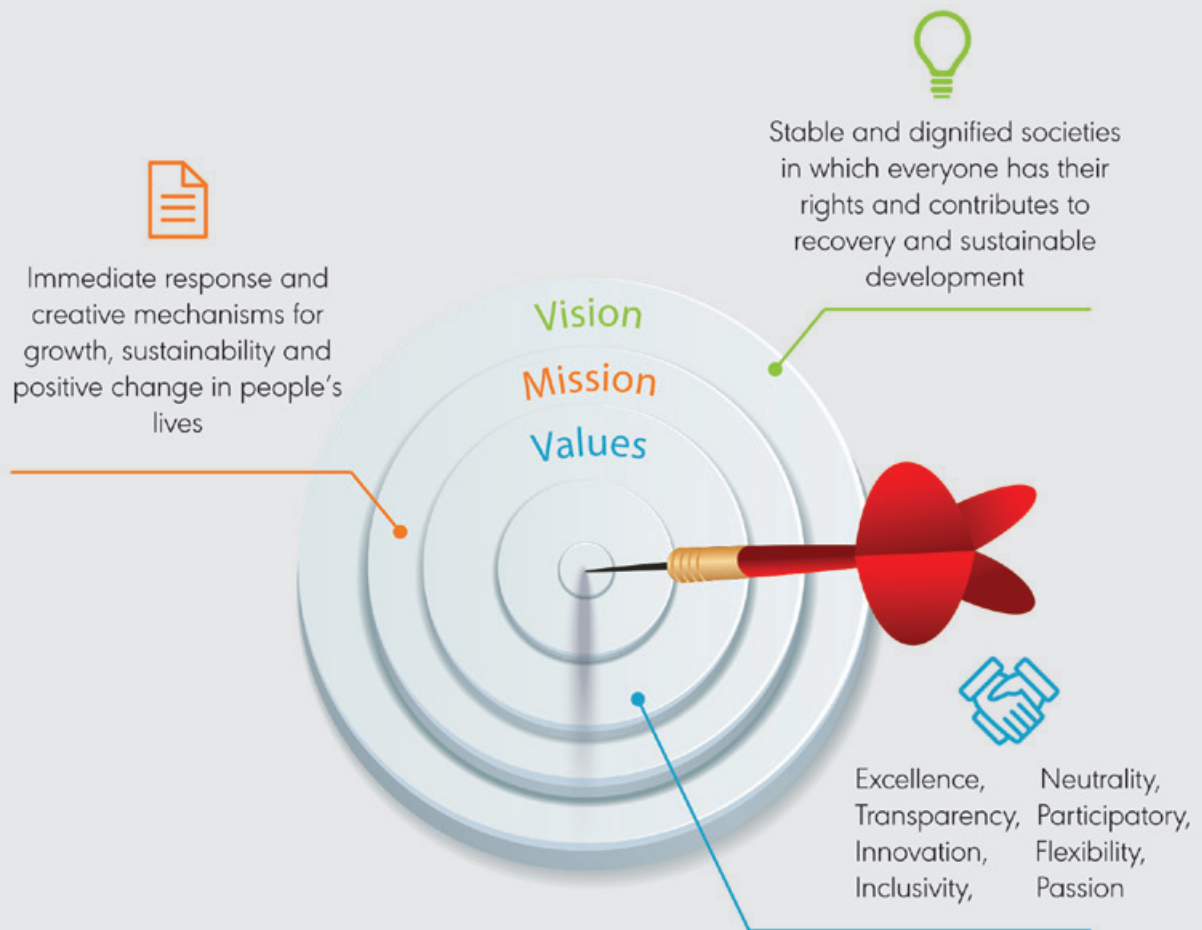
Stable and dignified societies in which everyone has their rights and contributes to recovery and sustainable development

Immediate response and creative mechanisms for growth, sustainability and positive change in people's lives

Vision

Mission

Values

Excellence, Transparency, Innovation, Inclusivity,

Neutrality, Participatory, Flexibility, Passion